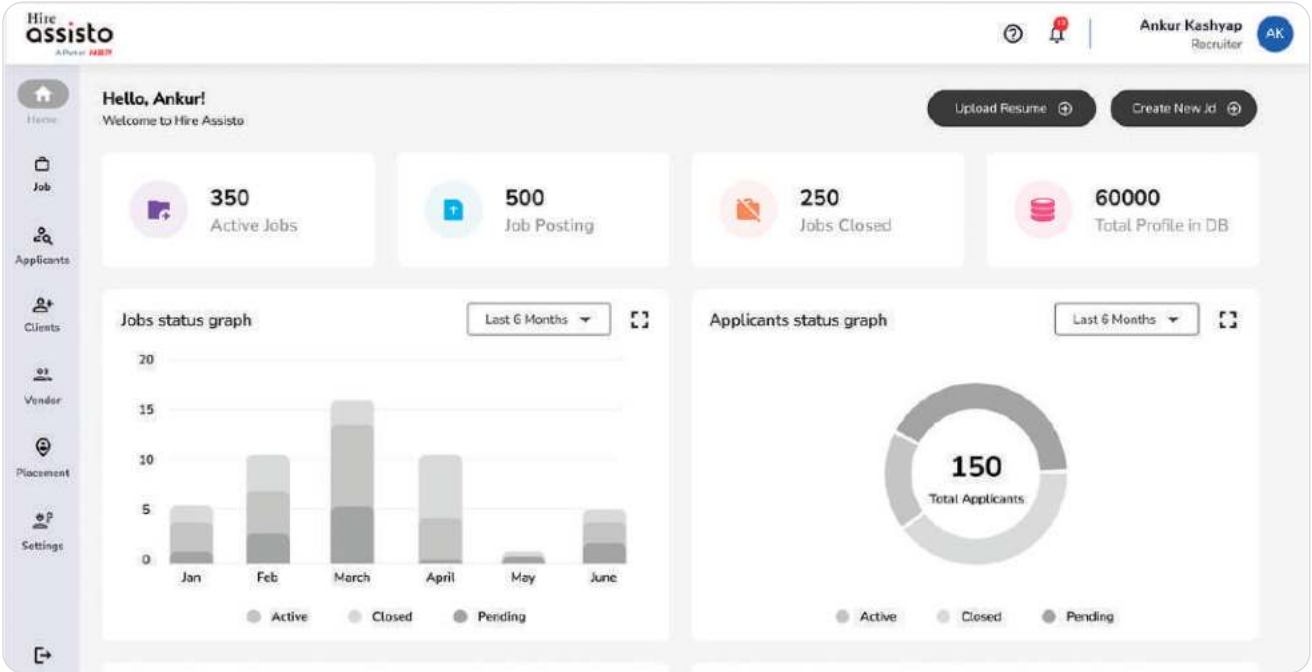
Hire assisto
A Product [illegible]

Ankur Kashyap
Recruiter
AK

Home
Job
Applicants
Clients
Vendor
Placement
Settings

Hello, Ankur!
Welcome to Hire Assisto

Upload Resume
Create New Jd

350
Active Jobs

500
Job Posting

250
Jobs Closed

60000
Total Profile in DB

Jobs status graph
Last 6 Months

20
15
10
5
0
Jan
Feb
March
April
May
June

Active
Closed
Pending

Applicants status graph
Last 6 Months

150
Total Applicants

Active
Closed
Pending